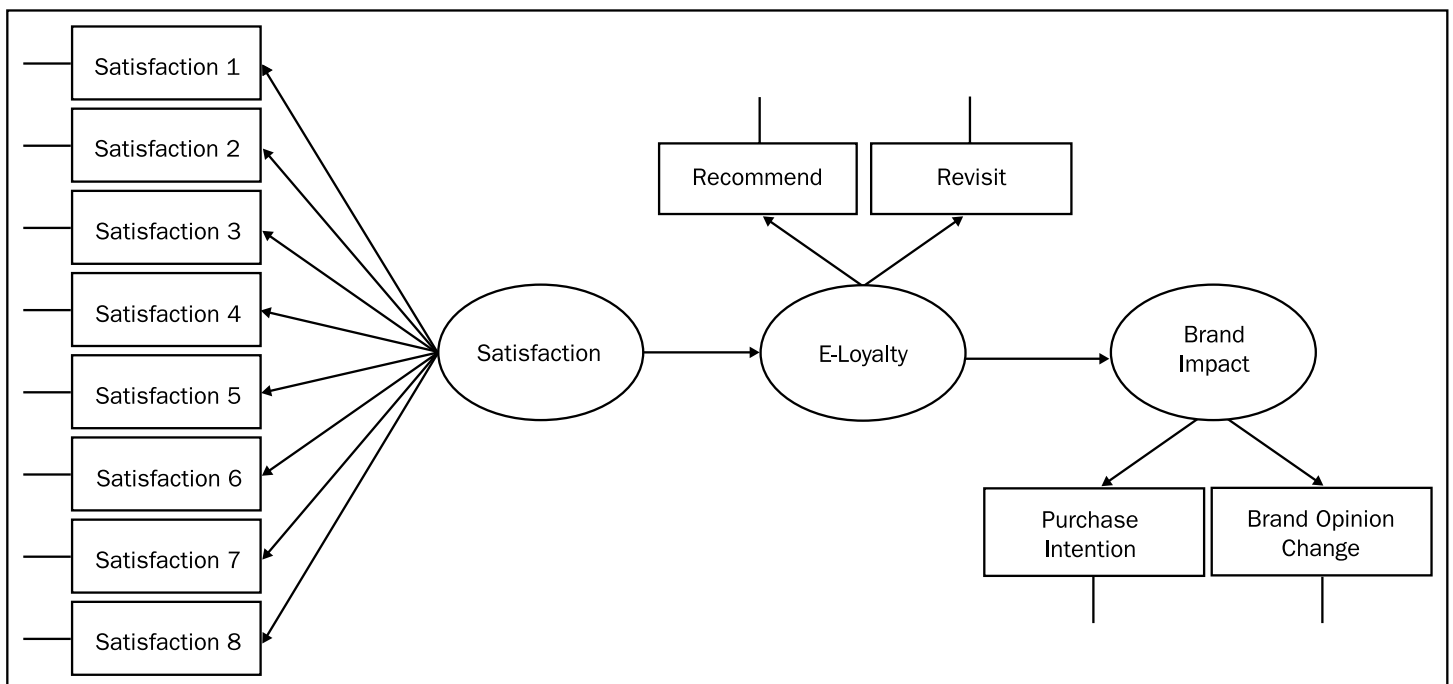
Satisfaction 1
Satisfaction 2
Satisfaction 3
Satisfaction 4
Satisfaction 5
Satisfaction 6
Satisfaction 7
Satisfaction 8
Satisfaction
Recommend
Revisit
E-Loyalty
Brand Impact
Purchase Intention
Brand Opinion Change